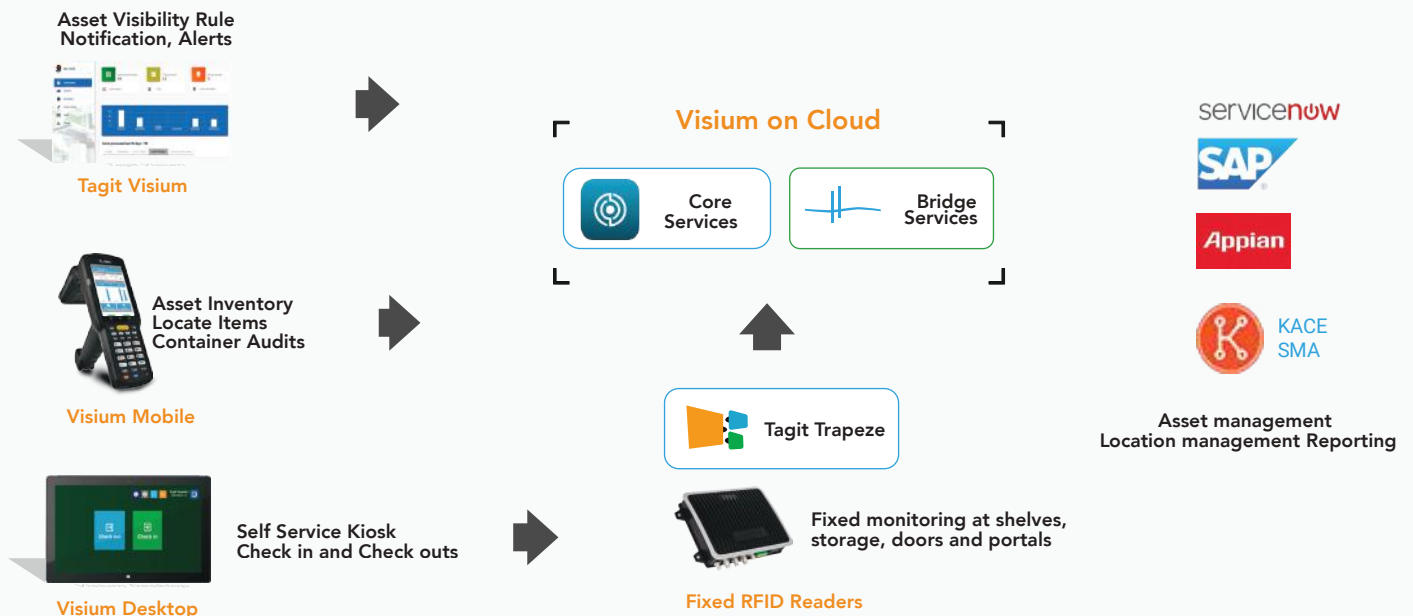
Asset Visibility Rule
Notification, Alerts

Tagit Visium

Asset Inventory
Locate Items
Container Audits

Visium Mobile

Check out
Check in

Self Service Kiosk
Check in and Check outs

Visium Desktop

Visium on Cloud

Core Services

Bridge Services

Tagit Trapeze

Fixed monitoring at shelves, storage, doors and portals

Fixed RFID Readers

servicenow

SAP

Appian

KACE
SMA

Asset management
Location management Reporting